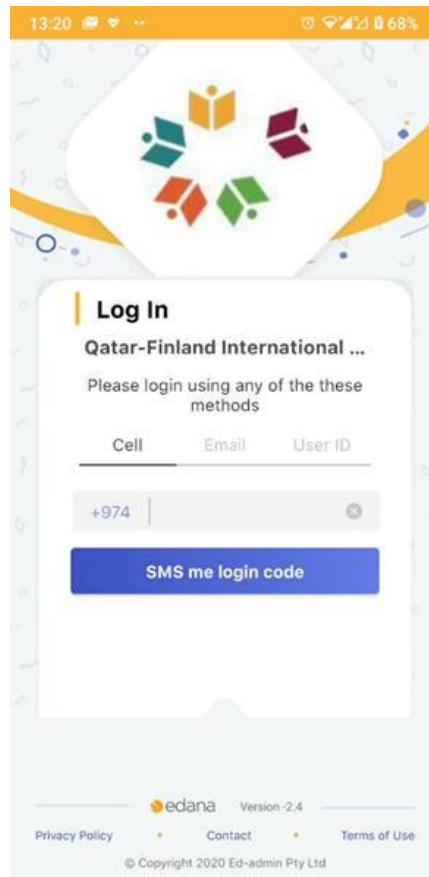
13:20 68%

Log In

Qatar-Finland International ...

Please login using any of the these methods

Cell Email User ID

+974

SMS me login code

edana Version -2.4

Privacy Policy • Contact • Terms of Use

© Copyright 2020 Ed-admin Pty Ltd